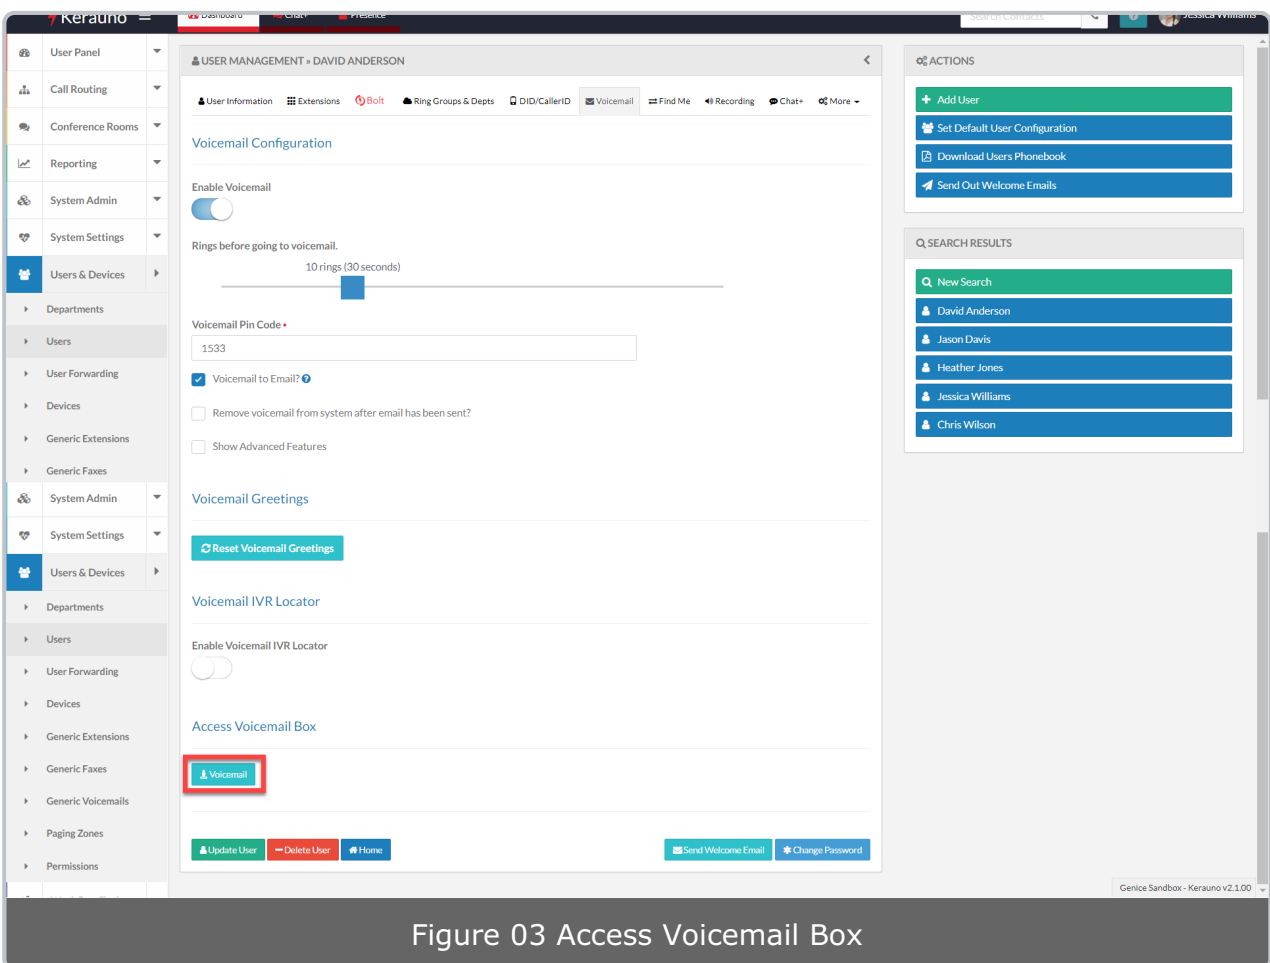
Kerauno Dashboard Chat Presence Search Contacts Jessica Williams

User Panel
Call Routing
Conference Rooms
Reporting
System Admin
System Settings
Users & Devices
Departments
Users
User Forwarding
Devices
Generic Extensions
Generic Faxes
System Admin
System Settings
Users & Devices
Departments
Users
User Forwarding
Devices
Generic Extensions
Generic Faxes
Generic Voicemails
Paging Zones
Permissions

USER MANAGEMENT » DAVID ANDERSON

User Information | Extensions | Bolt | Ring Groups & Depts | DID/CallerID | Voicemail | Find Me | Recording | Chat+ | More

Voicemail Configuration

Enable Voicemail

Rings before going to voicemail.

10 rings (30 seconds)

Voicemail Pin Code •

1533

Voicemail to Email?

Remove voicemail from system after email has been sent?

Show Advanced Features

Voicemail Greetings

Reset Voicemail Greetings

Voicemail IVR Locator

Enable Voicemail IVR Locator

Access Voicemail Box

Voicemail

Update User | Delete User | Home | Send Welcome Email | Change Password

ACTIONS

Add User
Set Default User Configuration
Download Users Phonebook
Send Out Welcome Emails

SEARCH RESULTS

New Search
David Anderson
Jason Davis
Heather Jones
Jessica Williams
Chris Wilson

Genice Sandbox - Kerauno v2.1.00

Figure 03 Access Voicemail Box